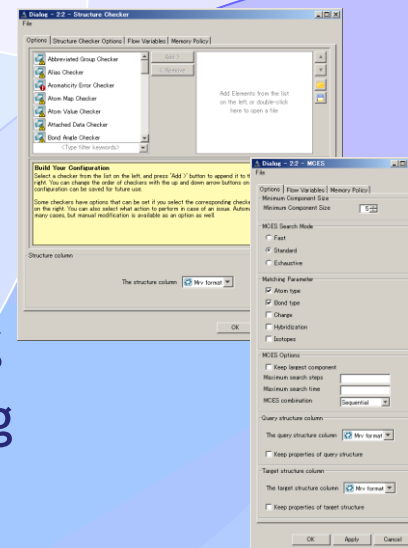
Dialog - 2:2 - Structure Checker
File

Options | Structure Checker Options | Flow Variables | Memory Policy

Abbreviated Group Checker
Alias Checker
Aromaticity Error Checker
Atom Map Checker
Atom Value Checker
Attached Data Checker
Bond Angle Checker
<Type filter keywords>

Add >
< Remove

Add Elements from the list on the left, or double-click here to open a file

Build Your Configuration
Select a checker from the list on the left, and press 'Add >' button to append it to t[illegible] right. You can change the order of checkers with the up and down arrow buttons on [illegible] configuration can be saved for future use.

Some checkers have options that can be set if you select the corresponding checke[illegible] on the right. You can also select what action to perform in case of an issue. Autom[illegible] many cases, but manual modification is available as an option as well.

Structure column

The structure column Mrv format

OK

Dialog - 2:2 - MCES
File

Options | Flow Variables | Memory Policy

Minimum Component Size
Minimum Component Size 5

MCES Search Mode
Fast
Standard
Exhaustive

Matching Parameter
Atom type
Bond type
Charge
Hybridization
Isotopes

MCES Options
Keep largest component
Maximum search steps
Maximum search time
MCES combination Sequential

Query structure column
The query structure column Mrv format
Keep properties of query structure

Target structure column
The target structure column Mrv format
Keep properties of target structure

OK Apply Cancel

g